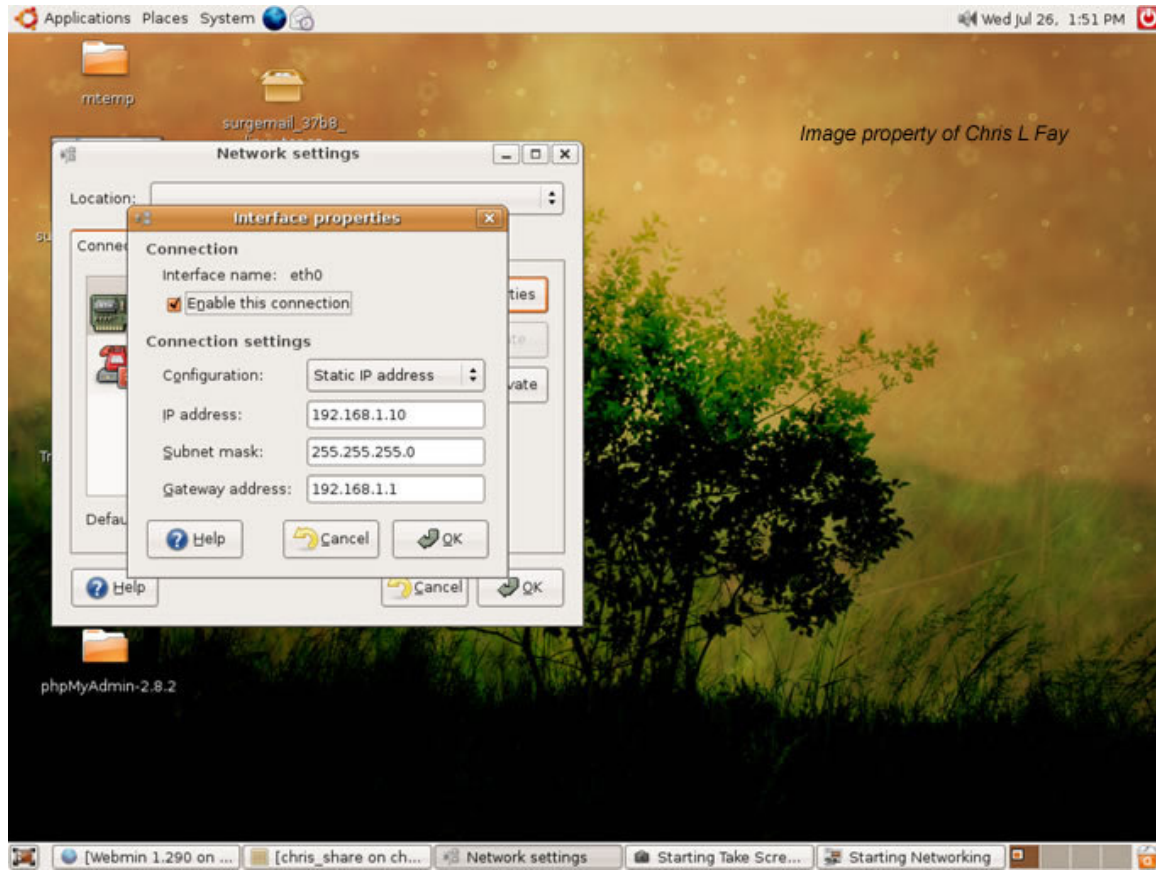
Applications Places System

Wed Jul 26, 1:51 PM

mtemp

surgemail_37b8_

Image property of Chris L Fay

Network settings

Location:

Conne

Interface properties

Connection

Interface name: eth0

Enable this connection

Connection settings

Configuration: Static IP address

IP address: 192.168.1.10

Subnet mask: 255.255.255.0

Gateway address: 192.168.1.1

Help

Cancel

OK

ties

te

vate

Defau

Help

Cancel

OK

Tr

phpMyAdmin-2.8.2

[Webmin 1.290 on ...

[chris_share on ch...

Network settings

Starting Take Scre...

Starting Networking